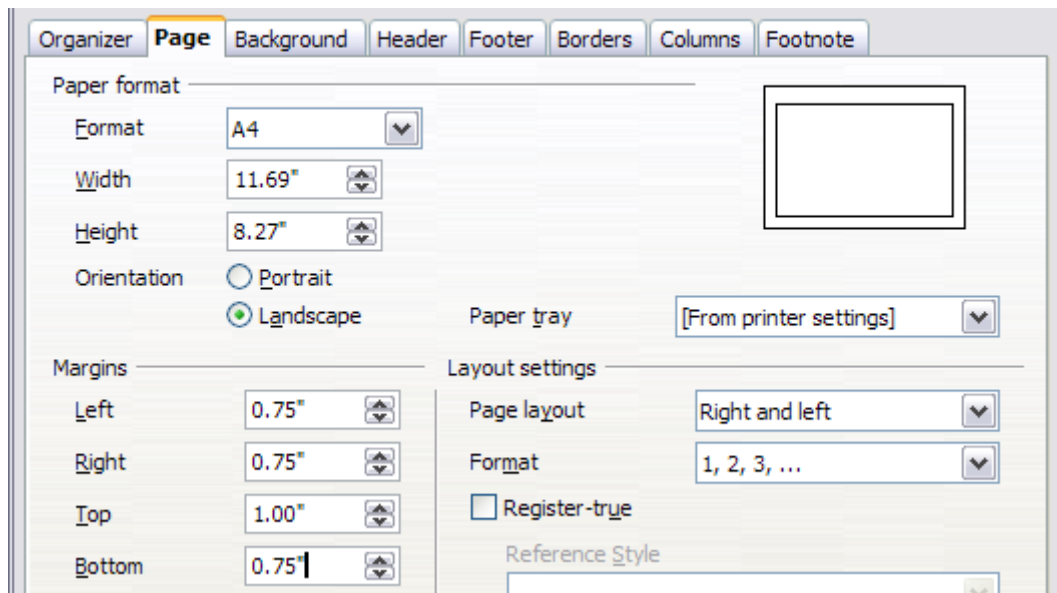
Organizer | Page | Background | Header | Footer | Borders | Columns | Footnote

Paper format

Format A4

Width 11.69"

Height 8.27"

Orientation Portrait

Landscape

Paper tray [From printer settings]

Margins

Left 0.75"

Right 0.75"

Top 1.00"

Bottom 0.75"

Layout settings

Page layout Right and left

Format 1, 2, 3, ...

Register-true

Reference Style